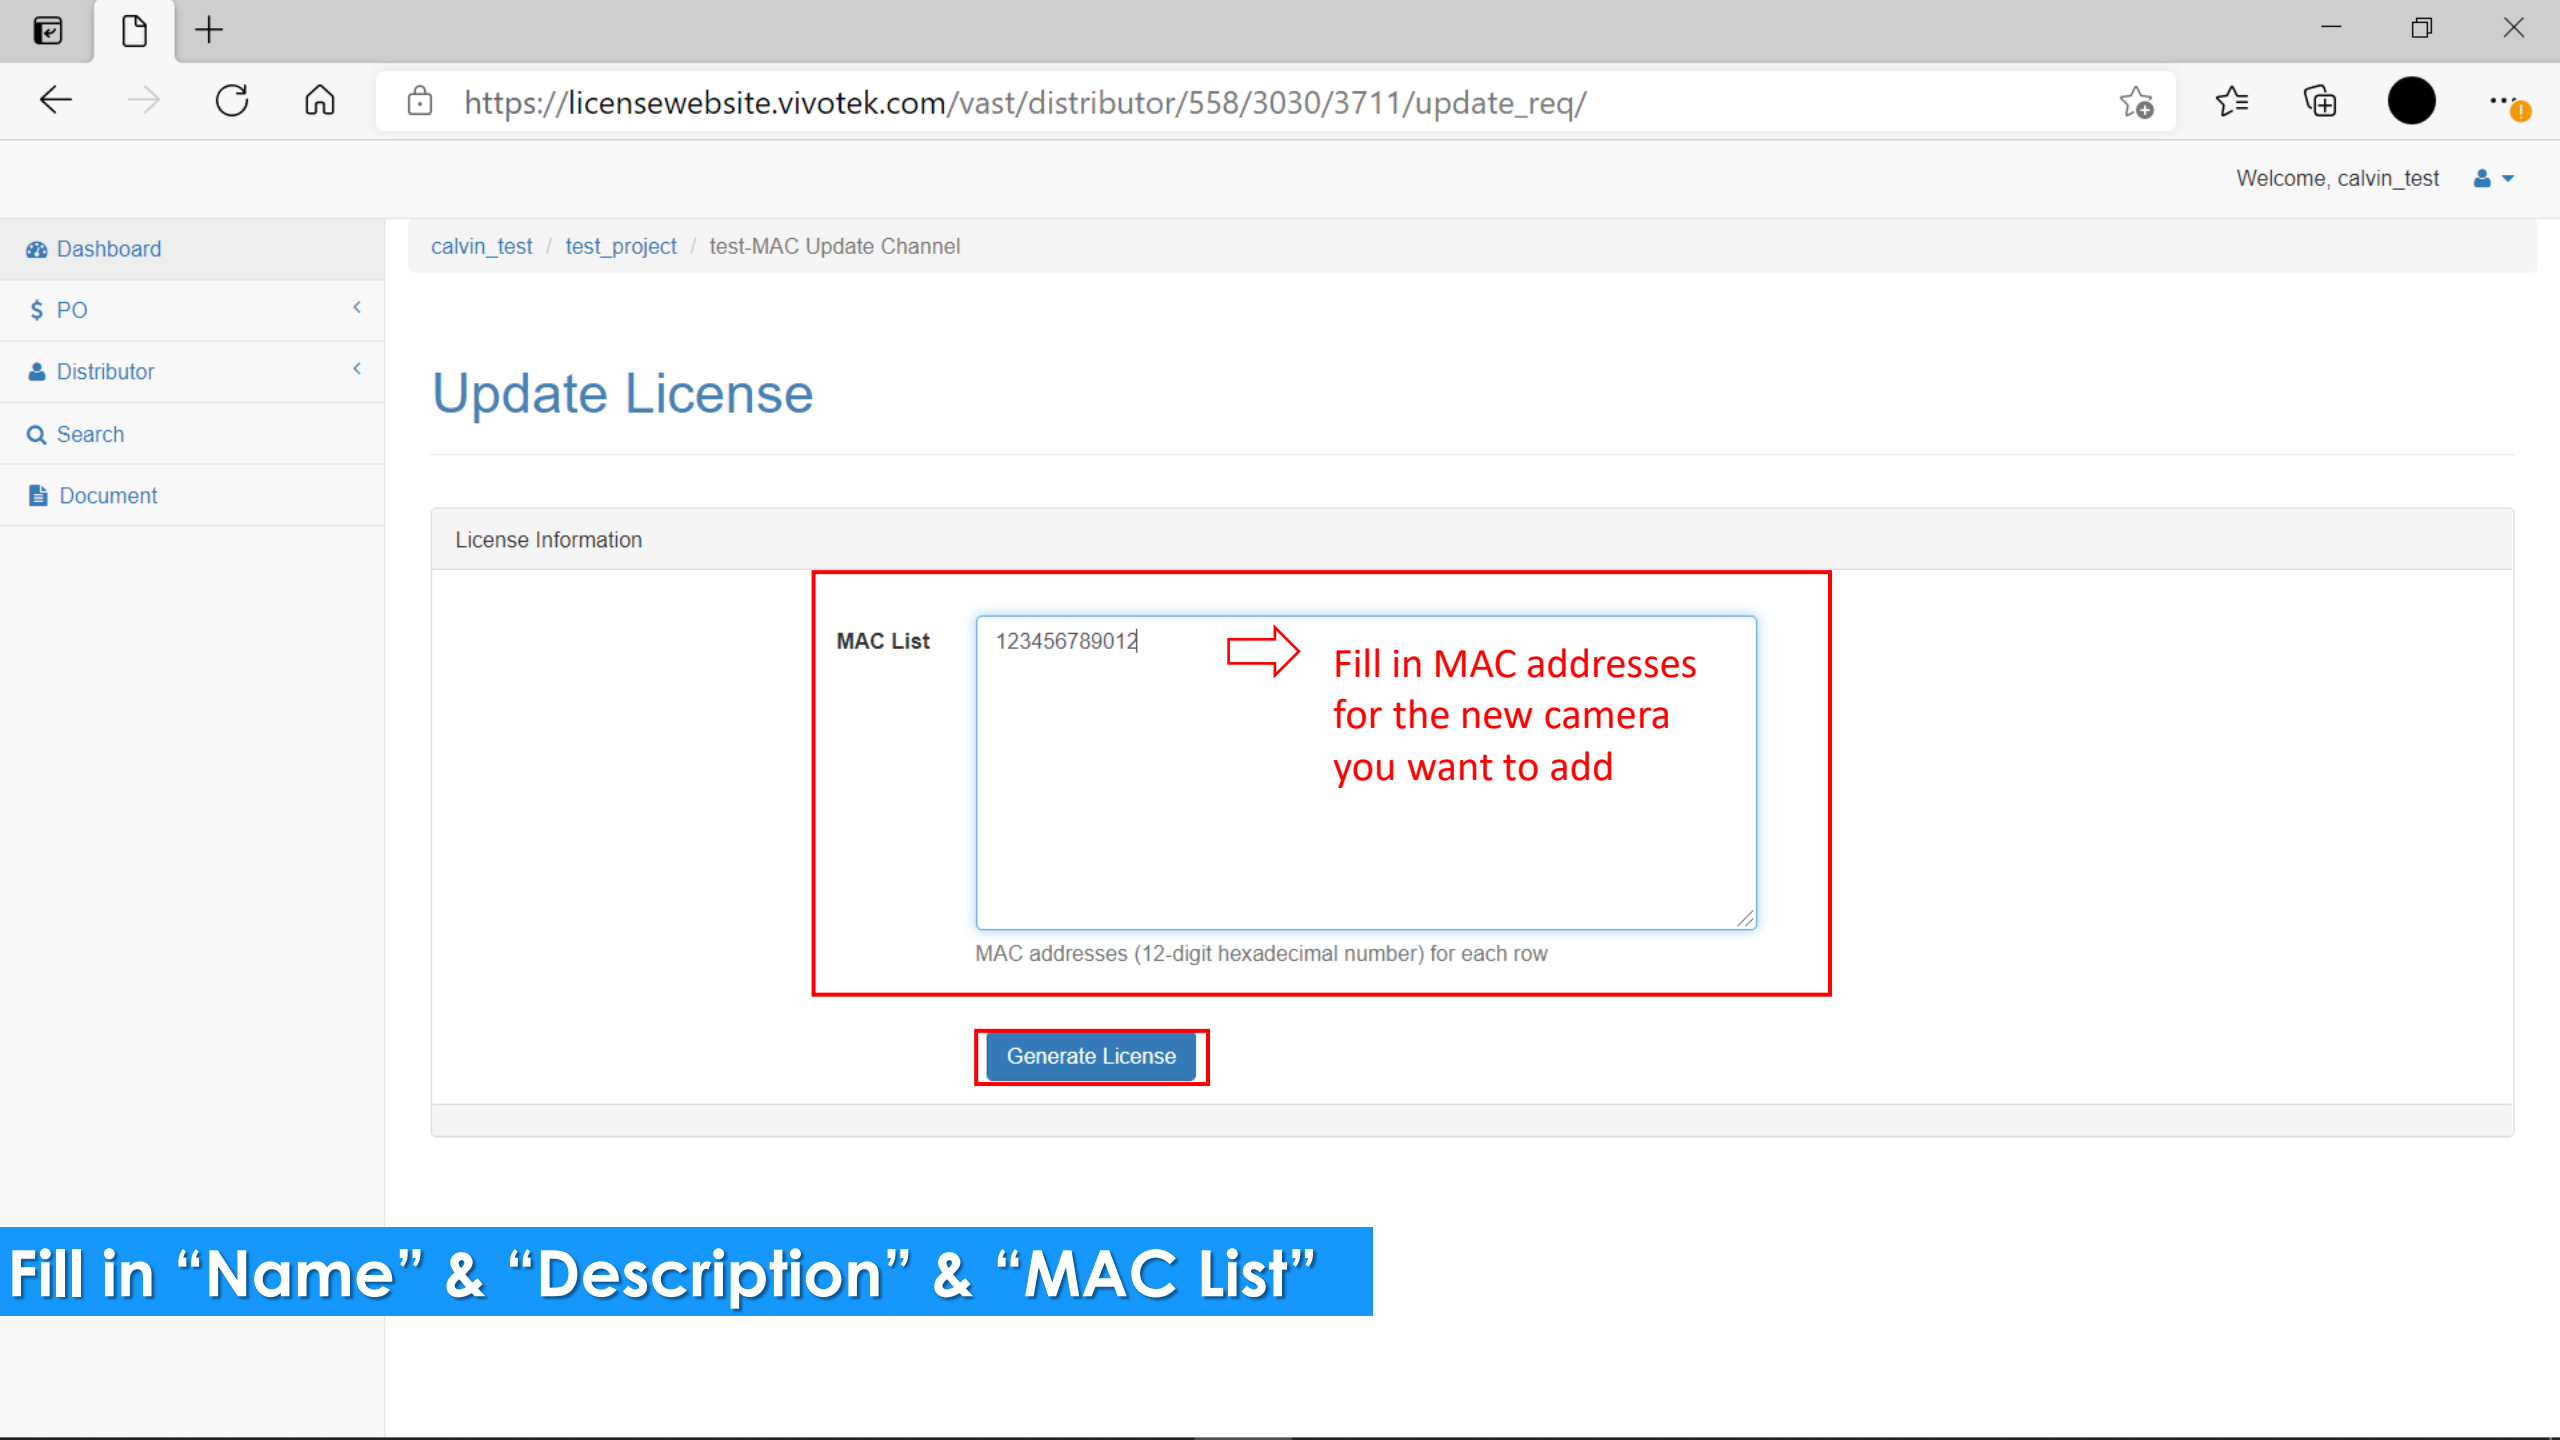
https://licensewebsite.vivotek.com/vast/distributor/558/3030/3711/update_req/

Welcome, calvin_test

Dashboard
$ PO
Distributor
Search
Document

calvin_test / test_project / test-MAC Update Channel

Update License

License Information

MAC List
123456789012

Fill in MAC addresses for the new camera you want to add

MAC addresses (12-digit hexadecimal number) for each row

Generate License

Fill in “Name” & “Description” & “MAC List”